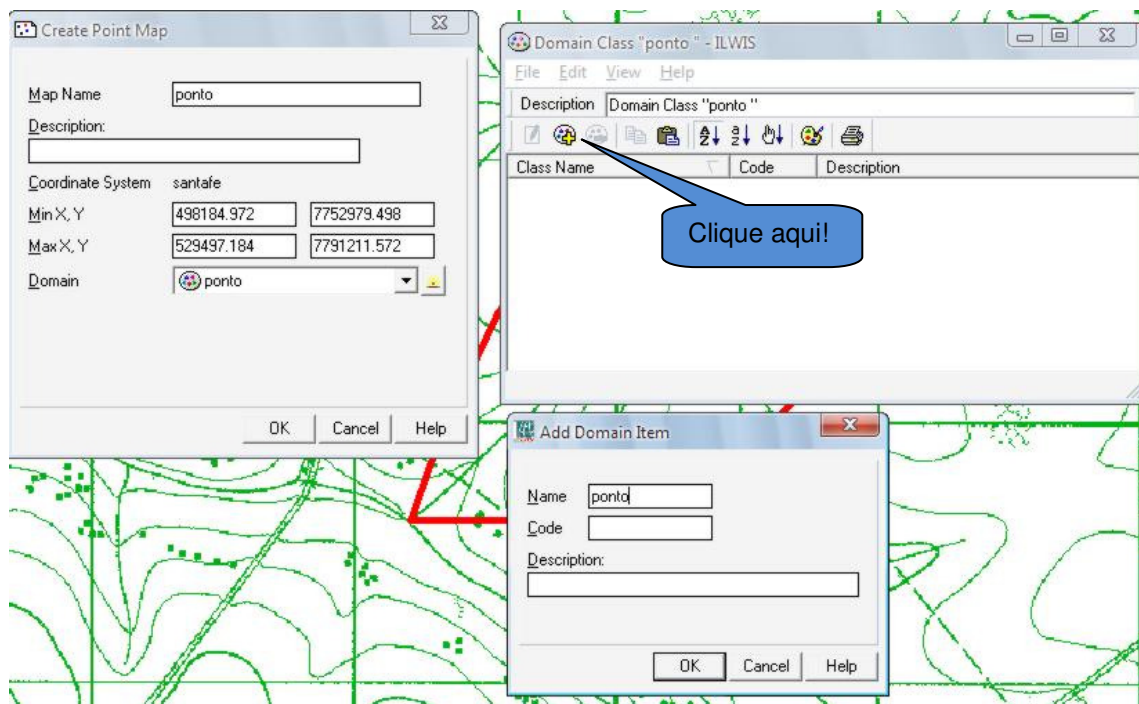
Create Point Map

Map Name ponto
Description:
Coordinate System santafe
Min X, Y 498184.972 7752979.498
Max X, Y 529497.184 7791211.572
Domain ponto

OK Cancel Help

Domain Class "ponto " - ILWIS
File Edit View Help
Description Domain Class "ponto "

| Class Name | Code | Description |
|---|---|---|

Clique aqui!

Add Domain Item
Name ponto
Code
Description:

OK Cancel Help